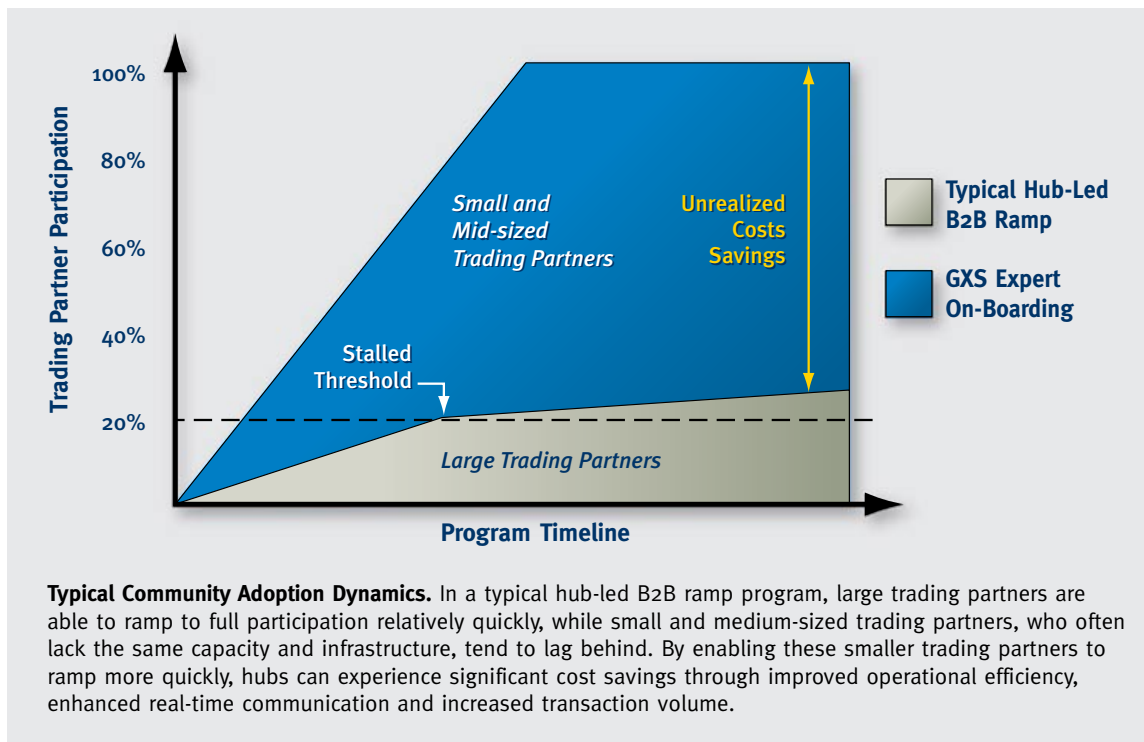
Trading Partner Participation

100%

80%

60%

40%

20%

Small and Mid-sized Trading Partners

Unrealized Costs Savings

Stalled Threshold

Large Trading Partners

Program Timeline

Typical Hub-Led B2B Ramp

GXS Expert On-Boarding

**Typical Community Adoption Dynamics.** In a typical hub-led B2B ramp program, large trading partners are able to ramp to full participation relatively quickly, while small and medium-sized trading partners, who often lack the same capacity and infrastructure, tend to lag behind. By enabling these smaller trading partners to ramp more quickly, hubs can experience significant cost savings through improved operational efficiency, enhanced real-time communication and increased transaction volume.